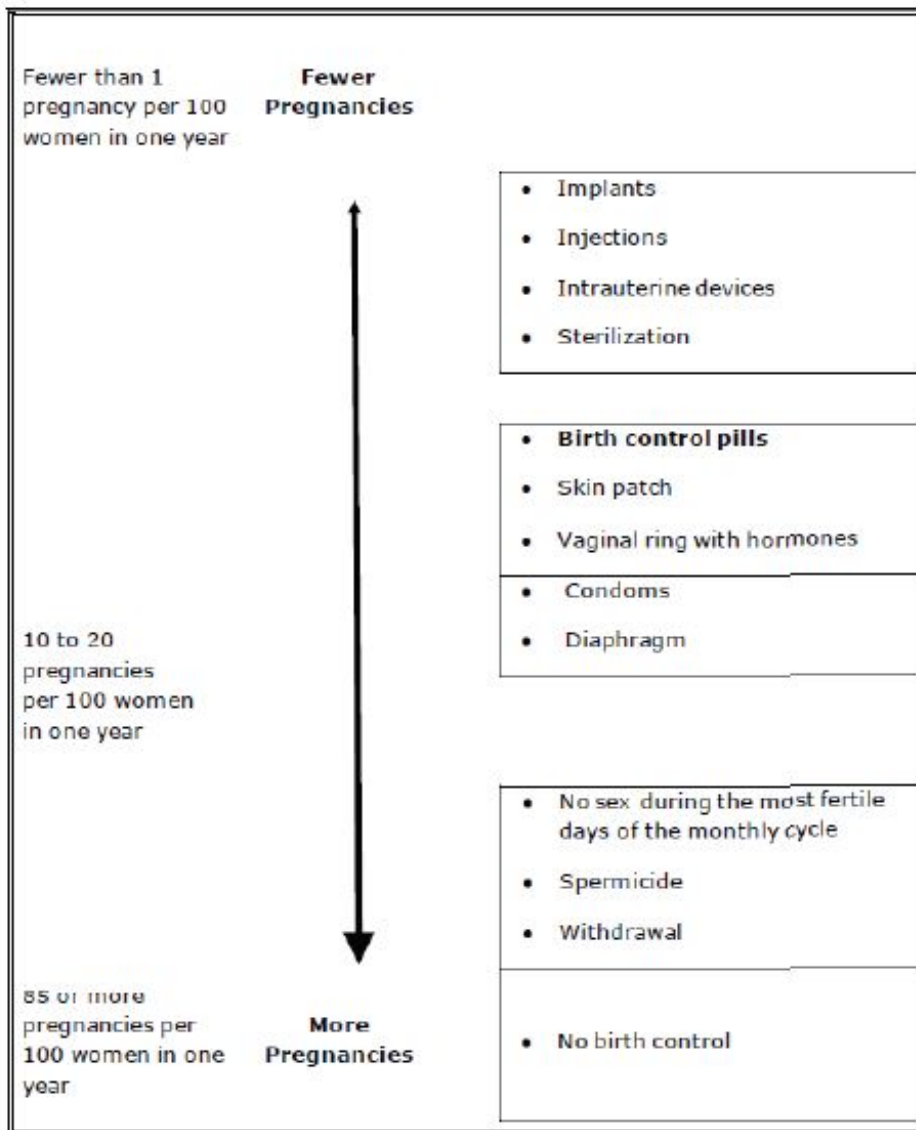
Fewer than 1 pregnancy per 100 women in one year

**Fewer Pregnancies**

- Implants
- Injections
- Intrauterine devices
- Sterilization

- **Birth control pills**
- Skin patch
- Vaginal ring with hormones

- Condoms
- Diaphragm

10 to 20 pregnancies per 100 women in one year

- No sex during the most fertile days of the monthly cycle
- Spermicide
- Withdrawal

85 or more pregnancies per 100 women in one year

**More Pregnancies**

- No birth control